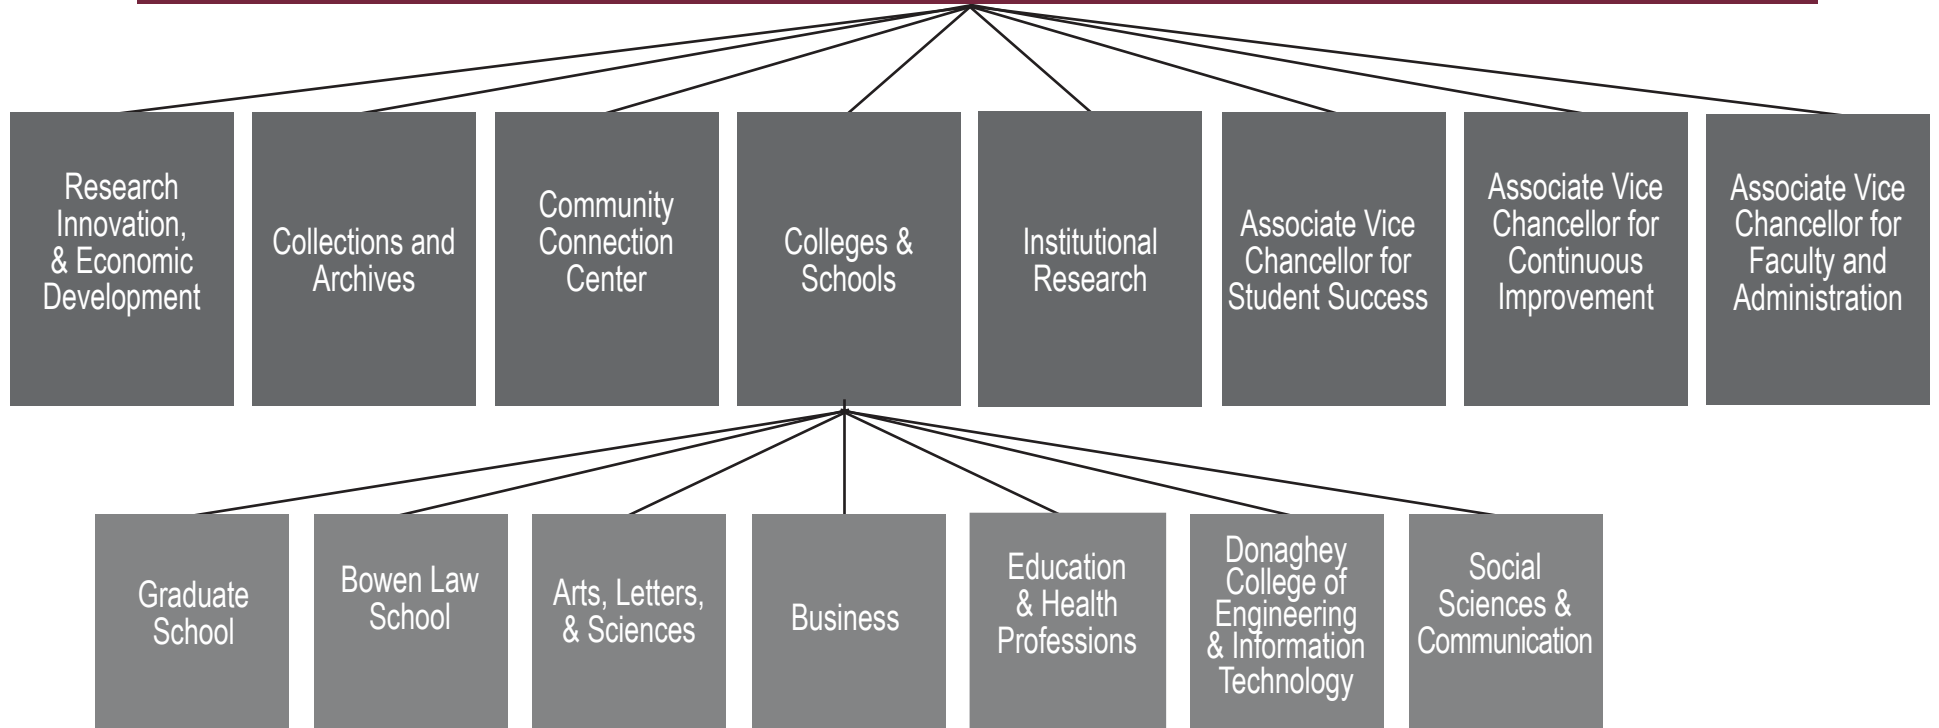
Research Innovation, & Economic Development

Collections and Archives

Community Connection Center

Colleges & Schools

Institutional Research

Associate Vice Chancellor for Student Success

Associate Vice Chancellor for Continuous Improvement

Associate Vice Chancellor for Faculty and Administration

Graduate School

Bowen Law School

Arts, Letters, & Sciences

Business

Education & Health Professions

Donaghey College of Engineering & Information Technology

Social Sciences & Communication